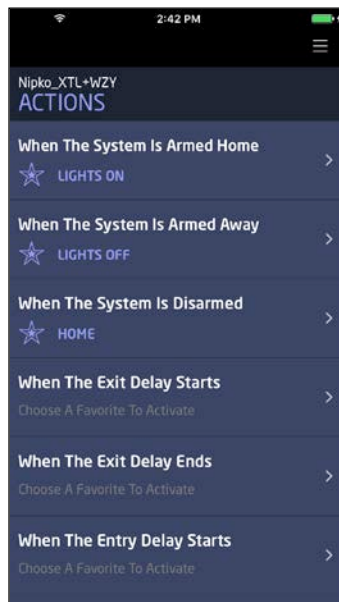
2:42 PM

Nipko_XTL+WZY
ACTIONS

When The System Is Armed Home
LIGHTS ON

When The System Is Armed Away
LIGHTS OFF

When The System Is Disarmed
HOME

When The Exit Delay Starts
Choose A Favorite To Activate

When The Exit Delay Ends
Choose A Favorite To Activate

When The Entry Delay Starts
Choose A Favorite To Activate